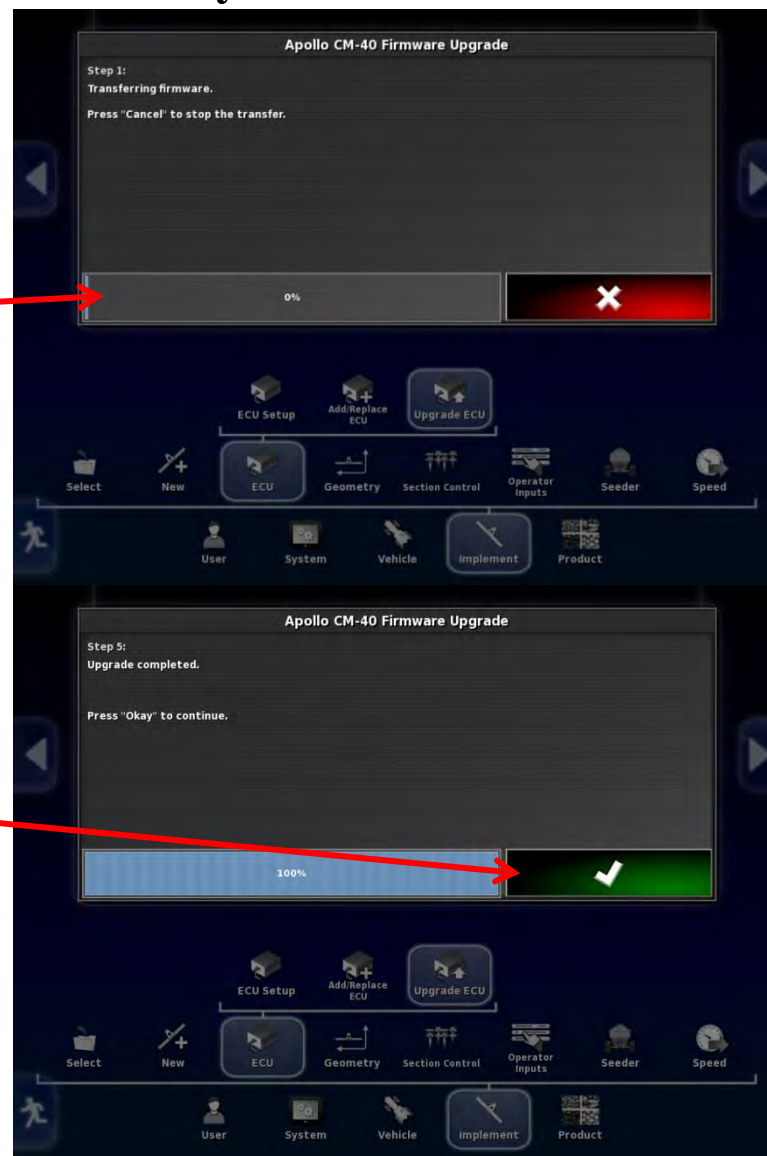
Apollo CM-40 Firmware Upgrade

Step 1:
Transferring firmware.

Press "Cancel" to stop the transfer.

0%

ECU Setup
Add/Replace ECU
Upgrade ECU

Select
New
ECU
Geometry
Section Control
Operator Inputs
Seeder
Speed

User
System
Vehicle
Implement
Product

Apollo CM-40 Firmware Upgrade

Step 5:
Upgrade completed.

Press "Okay" to continue.

100%

ECU Setup
Add/Replace ECU
Upgrade ECU

Select
New
ECU
Geometry
Section Control
Operator Inputs
Seeder
Speed

User
System
Vehicle
Implement
Product